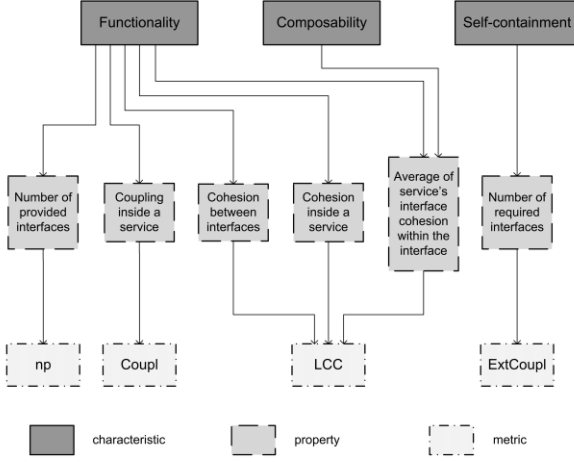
Functionality

Composability

Self-containment

Number of provided interfaces

Coupling inside a service

Cohesion between interfaces

Cohesion inside a service

Average of service's interface cohesion within the interface

Number of required interfaces

np

Coupl

LCC

ExtCoupl

characteristic

property

metric